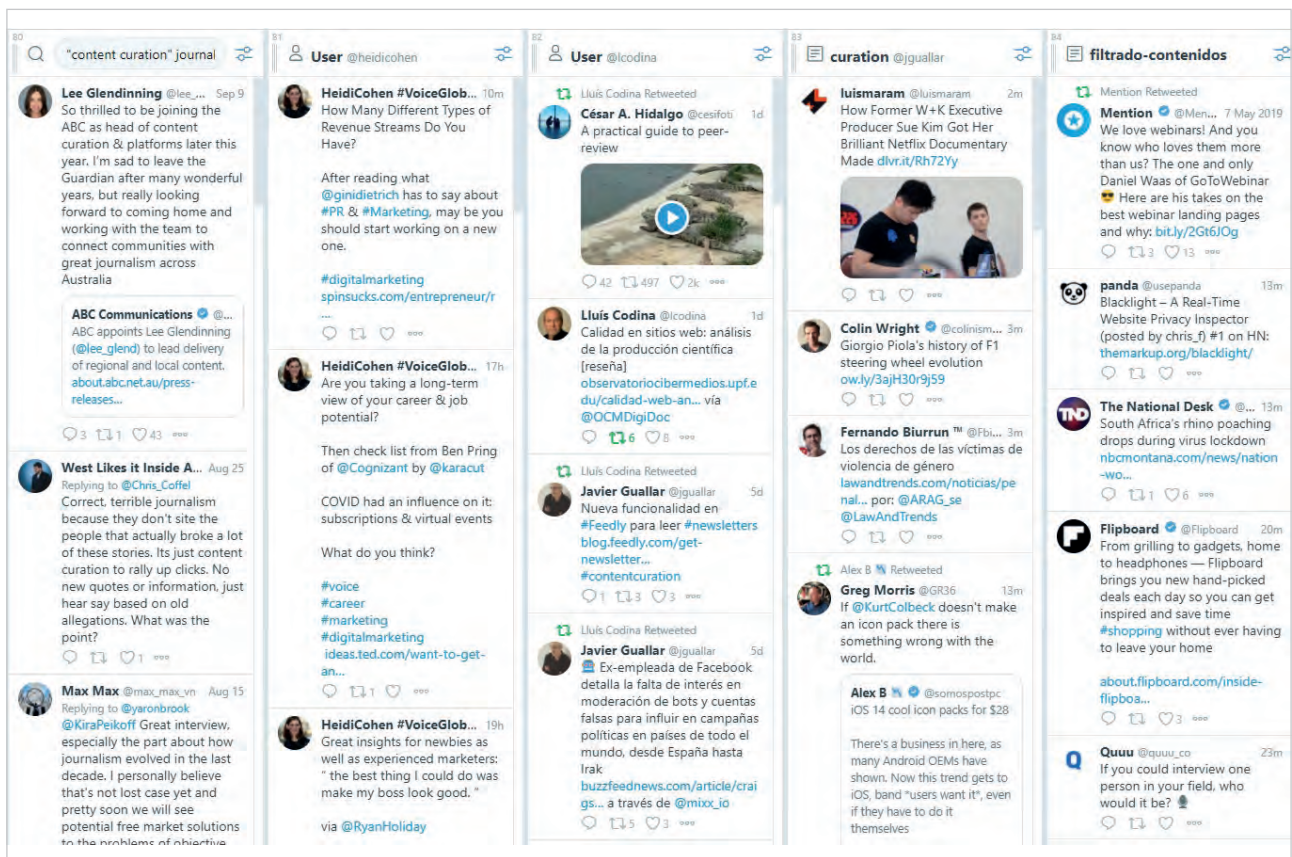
80 "content curation" journal

Lee Glendinning @lee_... Sep 9
So thrilled to be joining the ABC as head of content curation & platforms later this year. I'm sad to leave the Guardian after many wonderful years, but really looking forward to coming home and working with the team to connect communities with great journalism across Australia

ABC Communications @...
ABC appoints Lee Glendinning (@lee_glend) to lead delivery of regional and local content. about.abc.net.au/press-releases...

3 1 43

West Likes it Inside A... Aug 25
Replying to @Chris_Coffel
Correct, terrible journalism because they don't site the people that actually broke a lot of these stories. Its just content curation to rally up clicks. No new quotes or information, just hear say based on old allegations. What was the point?

1

Max Max @max_max_vn Aug 15
Replying to @yaronbrook @KiraPeikoff Great interview, especially the part about how journalism evolved in the last decade. I personally believe that's not lost case yet and pretty soon we will see potential free market solutions to the problems of objective

81 User @heidicohen

HeidiCohen #VoiceGlob... 10m
How Many Different Types of Revenue Streams Do You Have?

After reading what @ginidietrich has to say about #PR & #Marketing, may be you should start working on a new one.

#digitalmarketing spinsucks.com/entrepreneur/r...

HeidiCohen #VoiceGlob... 17h
Are you taking a long-term view of your career & job potential?

Then check list from Ben Pring of @Cognizant by @karacut

COVID had an influence on it: subscriptions & virtual events

What do you think?

#voice
#career
#marketing
#digitalmarketing
ideas.ted.com/want-to-get-an...

1

HeidiCohen #VoiceGlob... 19h
Great insights for newbies as well as experienced marketers: " the best thing I could do was make my boss look good. "

via @RyanHoliday

82 User @lcodina

Lluís Codina Retweeted
César A. Hidalgo @cesifoti 1d
A practical guide to peer-review

42 497 2k

Lluís Codina @lcodina 1d
Calidad en sitios web: análisis de la producción científica [reseña] observatoriocibermedios.upf.edu/calidad-web-an... vía @OCMDigiDoc

6 8

Lluís Codina Retweeted
Javier Guallar @jguallar 5d
Nueva funcionalidad en #Feedly para leer #newsletters blog.feedly.com/get-newsletter... #contentcuration

1 3 3

Lluís Codina Retweeted
Javier Guallar @jguallar 5d
Ex-empleada de Facebook detalla la falta de interés en moderación de bots y cuentas falsas para influir en campañas políticas en países de todo el mundo, desde España hasta Irak buzzfeednews.com/article/craigs... a través de @mixx_io

5 3

83 curation @jguallar

luismaram @luismaram 2m
How Former W+K Executive Producer Sue Kim Got Her Brilliant Netflix Documentary Made dlvr.it/Rh72Yy

Colin Wright @colinism... 3m
Giorgio Piola's history of F1 steering wheel evolution ow.ly/3ajH30r9j59

Fernando Biurrun ™ @Fbi... 3m
Los derechos de las víctimas de violencia de género lawandtrends.com/noticias/penal... por: @ARAG_se @LawAndTrends

Alex B Retweeted
Greg Morris @GR36 13m
If @KurtColbeck doesn't make an icon pack there is something wrong with the world.

Alex B @somospostpc
iOS 14 cool icon packs for $28

There's a business in here, as many Android OEMs have shown. Now this trend gets to iOS, band "users want it", even if they have to do it themselves

84 filtrado-contenidos

Mention Retweeted
Mention @Men... 7 May 2019
We love webinars! And you know who loves them more than us? The one and only Daniel Waas of GoToWebinar 😎 Here are his takes on the best webinar landing pages and why: bit.ly/2Gt6JOg

3 13

panda @usepanda 13m
Blacklight – A Real-Time Website Privacy Inspector (posted by chris_f) #1 on HN: themarkup.org/blacklight/

The National Desk @... 13m
South Africa's rhino poaching drops during virus lockdown nbcmontana.com/news/nation-wo...

1 6

Flipboard @Flipboard 20m
From grilling to gadgets, home to headphones — Flipboard brings you new hand-picked deals each day so you can get inspired and save time #shopping without ever having to leave your home

about.flipboard.com/inside-flipboa...

3

Quuu @quuu_co 23m
If you could interview one person in your field, who would it be?